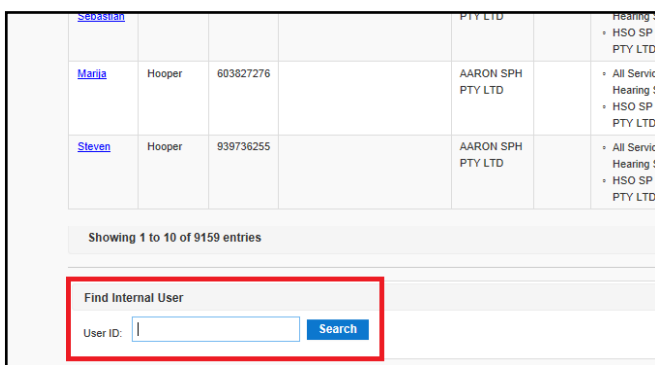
| | | | | | | |
|---|---|---|---|---|---|---|
| Sebastian | | | | PTY LTD | | Hearing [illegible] • HSO SP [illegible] PTY LTD |
| Marija | Hooper | 603827276 | | AARON SPH PTY LTD | | • All Servic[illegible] Hearing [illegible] • HSO SP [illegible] PTY LTD |
| Steven | Hooper | 939736255 | | AARON SPH PTY LTD | | • All Servic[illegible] Hearing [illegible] • HSO SP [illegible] PTY LTD |

Showing 1 to 10 of 9159 entries

Find Internal User

User ID:

Search